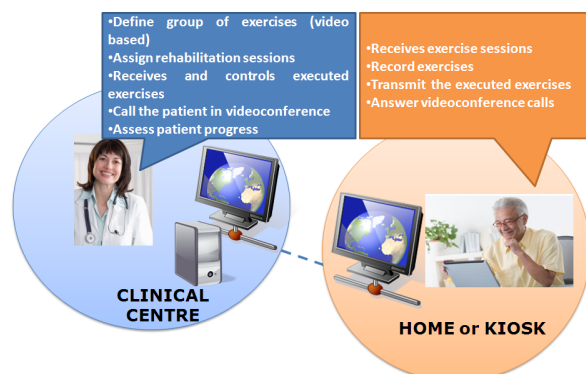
•Define group of exercises (video based)
•Assign rehabilitation sessions
•Receives and controls executed exercises
•Call the patient in videoconference
•Assess patient progress

•Receives exercise sessions
•Record exercises
•Transmit the executed exercises
•Answer videoconference calls

CLINICAL CENTRE

HOME or KIOSK